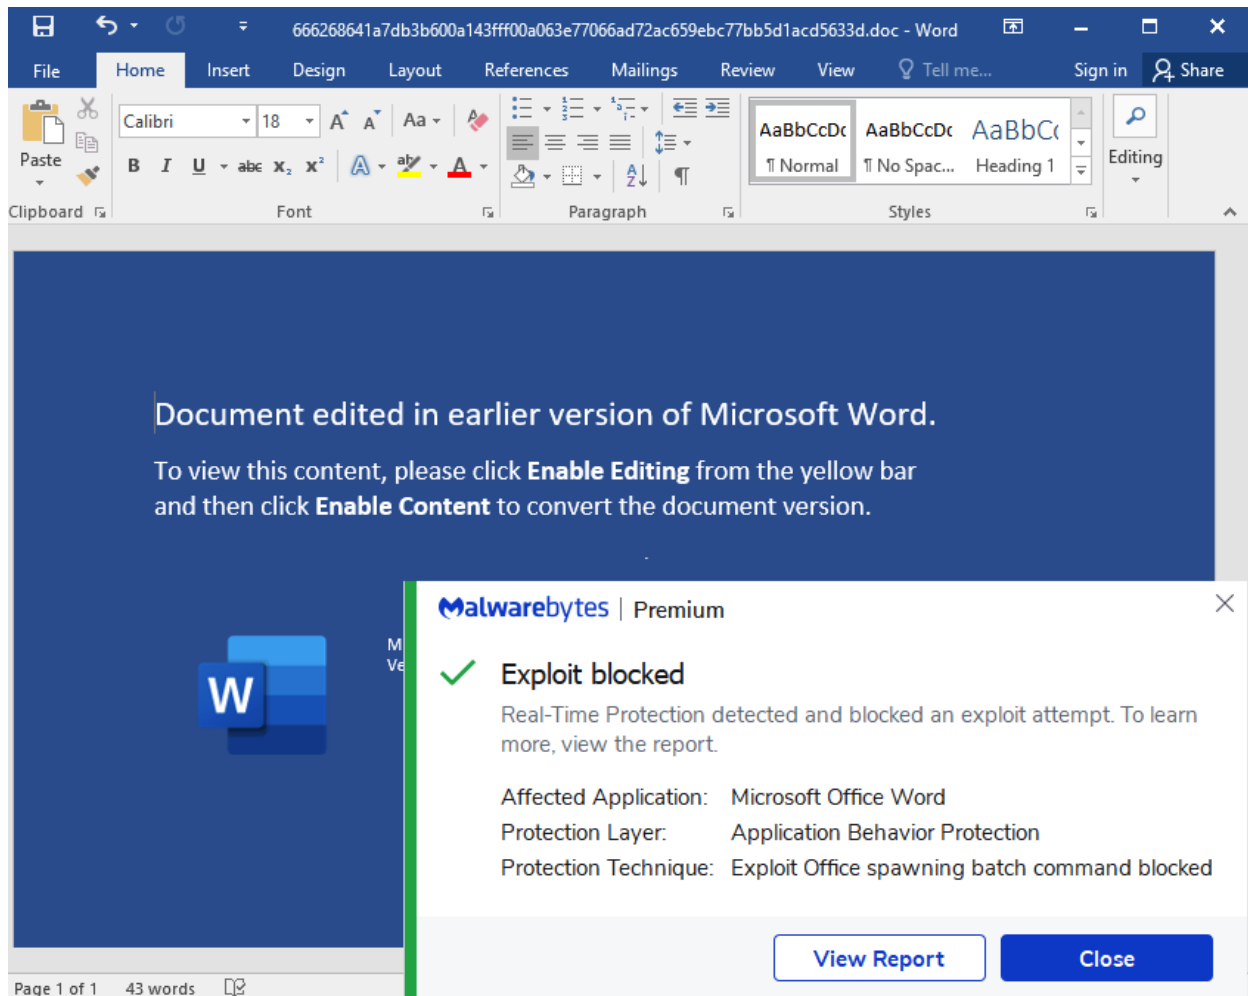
666268641a7db3b600a143fff00a063e77066ad72ac659ebc77bb5d1acd5633d.doc - Word

File Home Insert Design Layout References Mailings Review View Tell me... Sign in Share

Paste
Clipboard

Calibri 18
B I U abc $x_2$ $x^2$
Font

Paragraph

AaBbCcDc ¶ Normal
AaBbCcDc ¶ No Spac...
AaBbCc Heading 1
Styles

Editing

Document edited in earlier version of Microsoft Word.

To view this content, please click **Enable Editing** from the yellow bar and then click **Enable Content** to convert the document version.

M
Ve

Malwarebytes | Premium

Exploit blocked

Real-Time Protection detected and blocked an exploit attempt. To learn more, view the report.

Affected Application: Microsoft Office Word
Protection Layer: Application Behavior Protection
Protection Technique: Exploit Office spawning batch command blocked

View Report
Close

Page 1 of 1 43 words